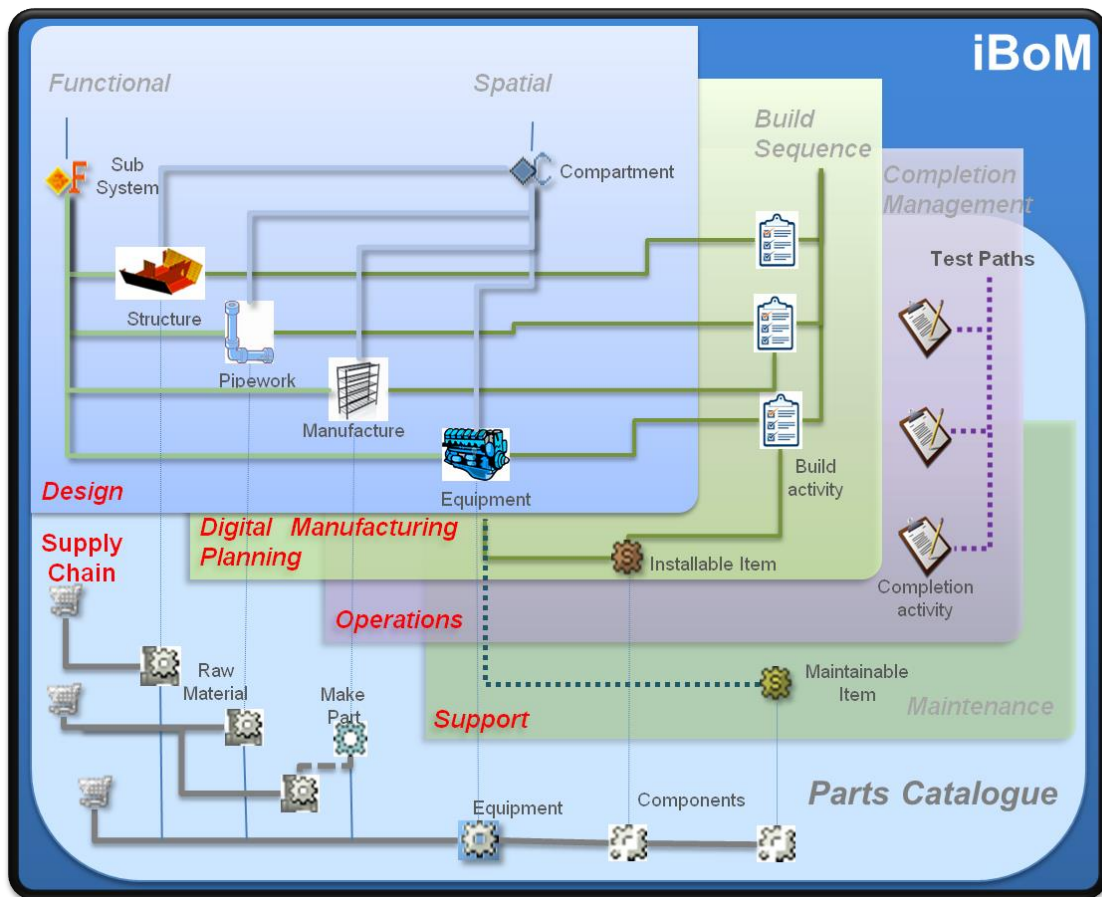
iBoM

Functional

Spatial

Build Sequence

Completion Management

Sub System

Compartment

Test Paths

Structure

Pipework

Manufacture

Equipment

Build activity

Design

Digital Manufacturing Planning

Supply Chain

Installable Item

Completion activity

Operations

Raw Material

Make Part

Maintainable Item

Maintenance

Support

Equipment

Components

Parts Catalogue